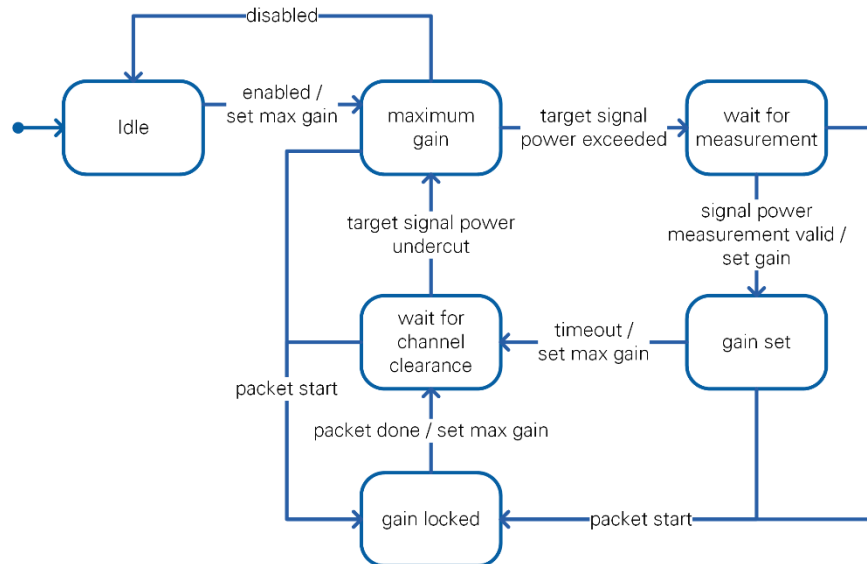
disabled

Idle

enabled / set max gain

maximum gain

target signal power exceeded

wait for measurement

signal power measurement valid / set gain

target signal power undercut

wait for channel clearance

timeout / set max gain

gain set

packet start

packet done / set max gain

gain locked

packet start